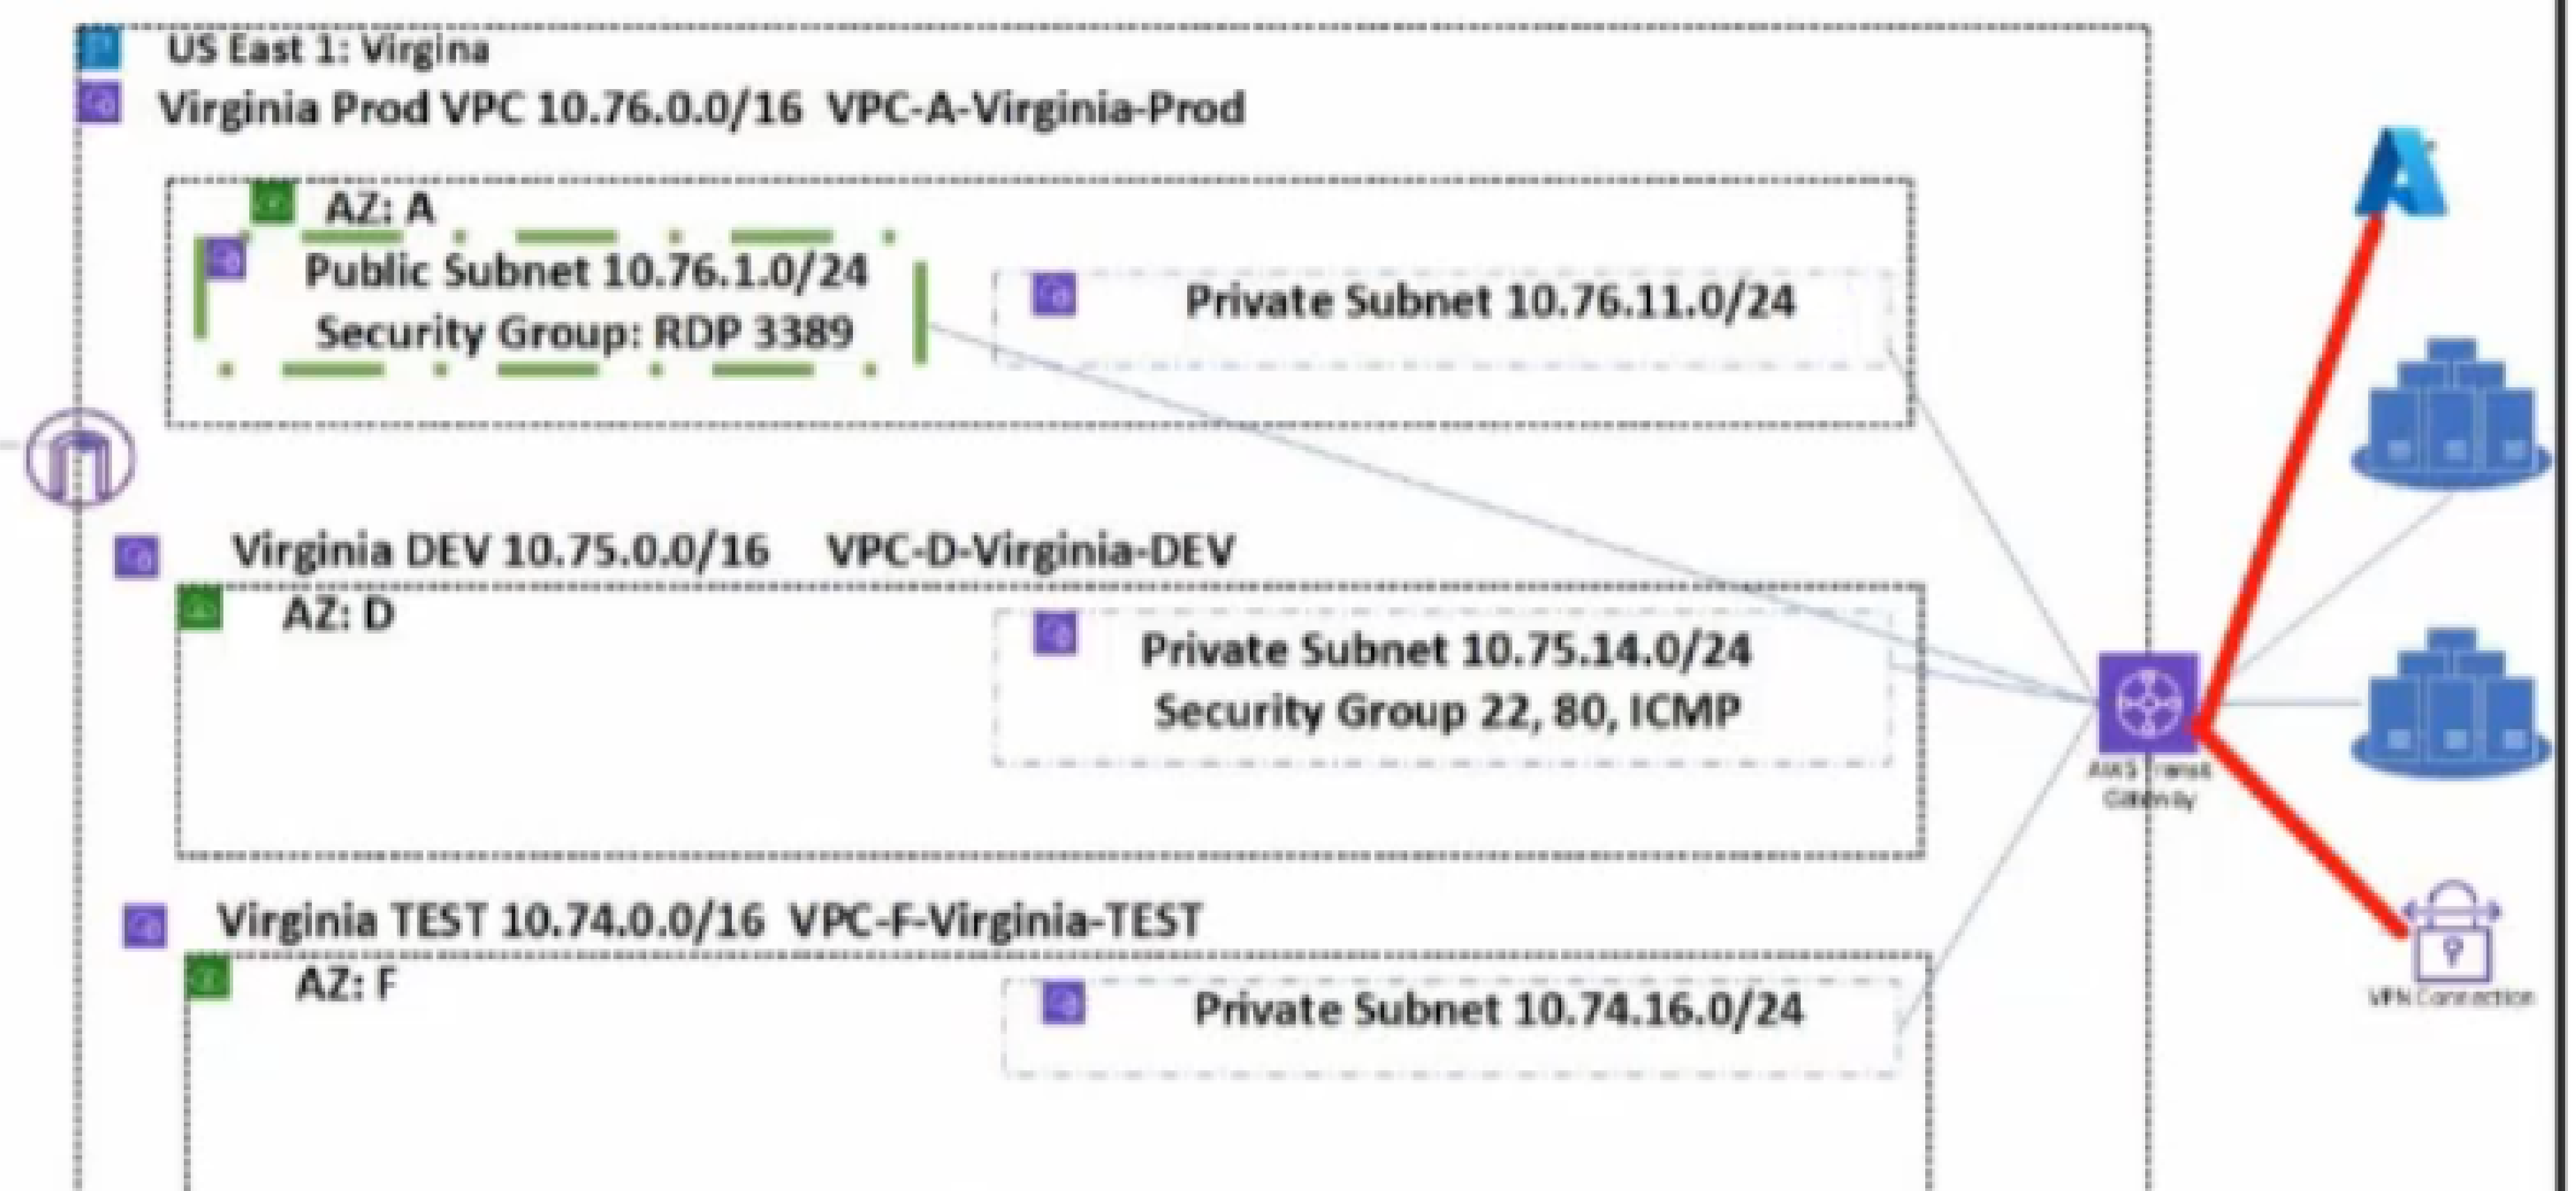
US East 1: Virgina

Virginia Prod VPC 10.76.0.0/16 VPC-A-Virginia-Prod

AZ: A

Public Subnet 10.76.1.0/24
Security Group: RDP 3389

Private Subnet 10.76.11.0/24

Virginia DEV 10.75.0.0/16 VPC-D-Virginia-DEV

AZ: D

Private Subnet 10.75.14.0/24
Security Group 22, 80, ICMP

AWS Transit Gateway

Virginia TEST 10.74.0.0/16 VPC-F-Virginia-TEST

AZ: F

Private Subnet 10.74.16.0/24

VPN Connection